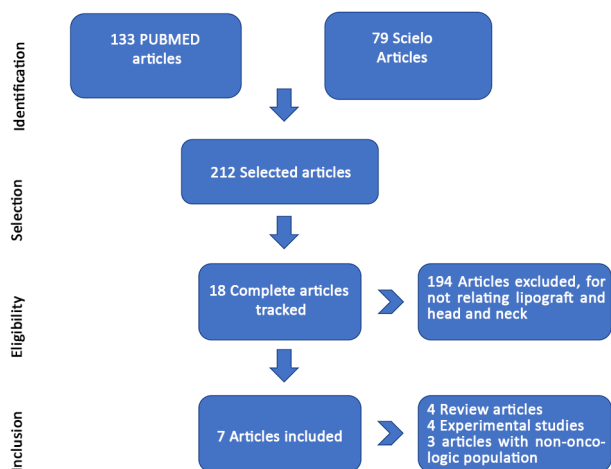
Identification

133 PUBMED articles

79 Scielo Articles

Selection

212 Selected articles

Eligibility

18 Complete articles tracked

194 Articles excluded, for not relating lipograft and head and neck

Inclusion

7 Articles included

4 Review articles
4 Experimental studies
3 articles with non-oncologic population